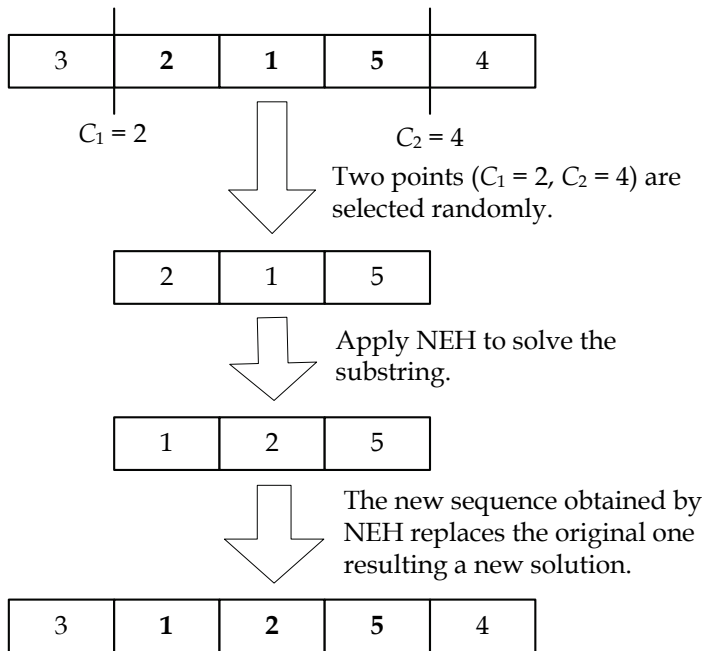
| 3 | **2** | **1** | **5** | 4 |
|---|---|---|---|---|

$C_1$ = 2

$C_2$ = 4

Two points ($C_1$ = 2, $C_2$ = 4) are selected randomly.

| 2 | 1 | 5 |
|---|---|---|

Apply NEH to solve the substring.

| 1 | 2 | 5 |
|---|---|---|

The new sequence obtained by NEH replaces the original one resulting a new solution.

| 3 | **1** | **2** | **5** | 4 |
|---|---|---|---|---|